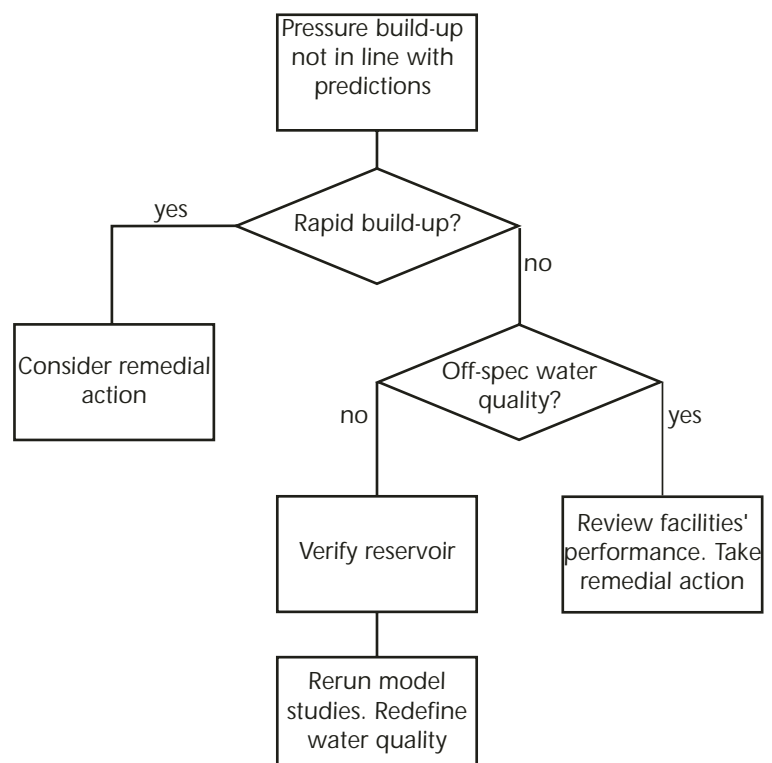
Pressure build-up not in line with predictions

Rapid build-up?

yes

no

Consider remedial action

Off-spec water quality?

no

yes

Verify reservoir

Review facilities' performance. Take remedial action

Rerun model studies. Redefine water quality